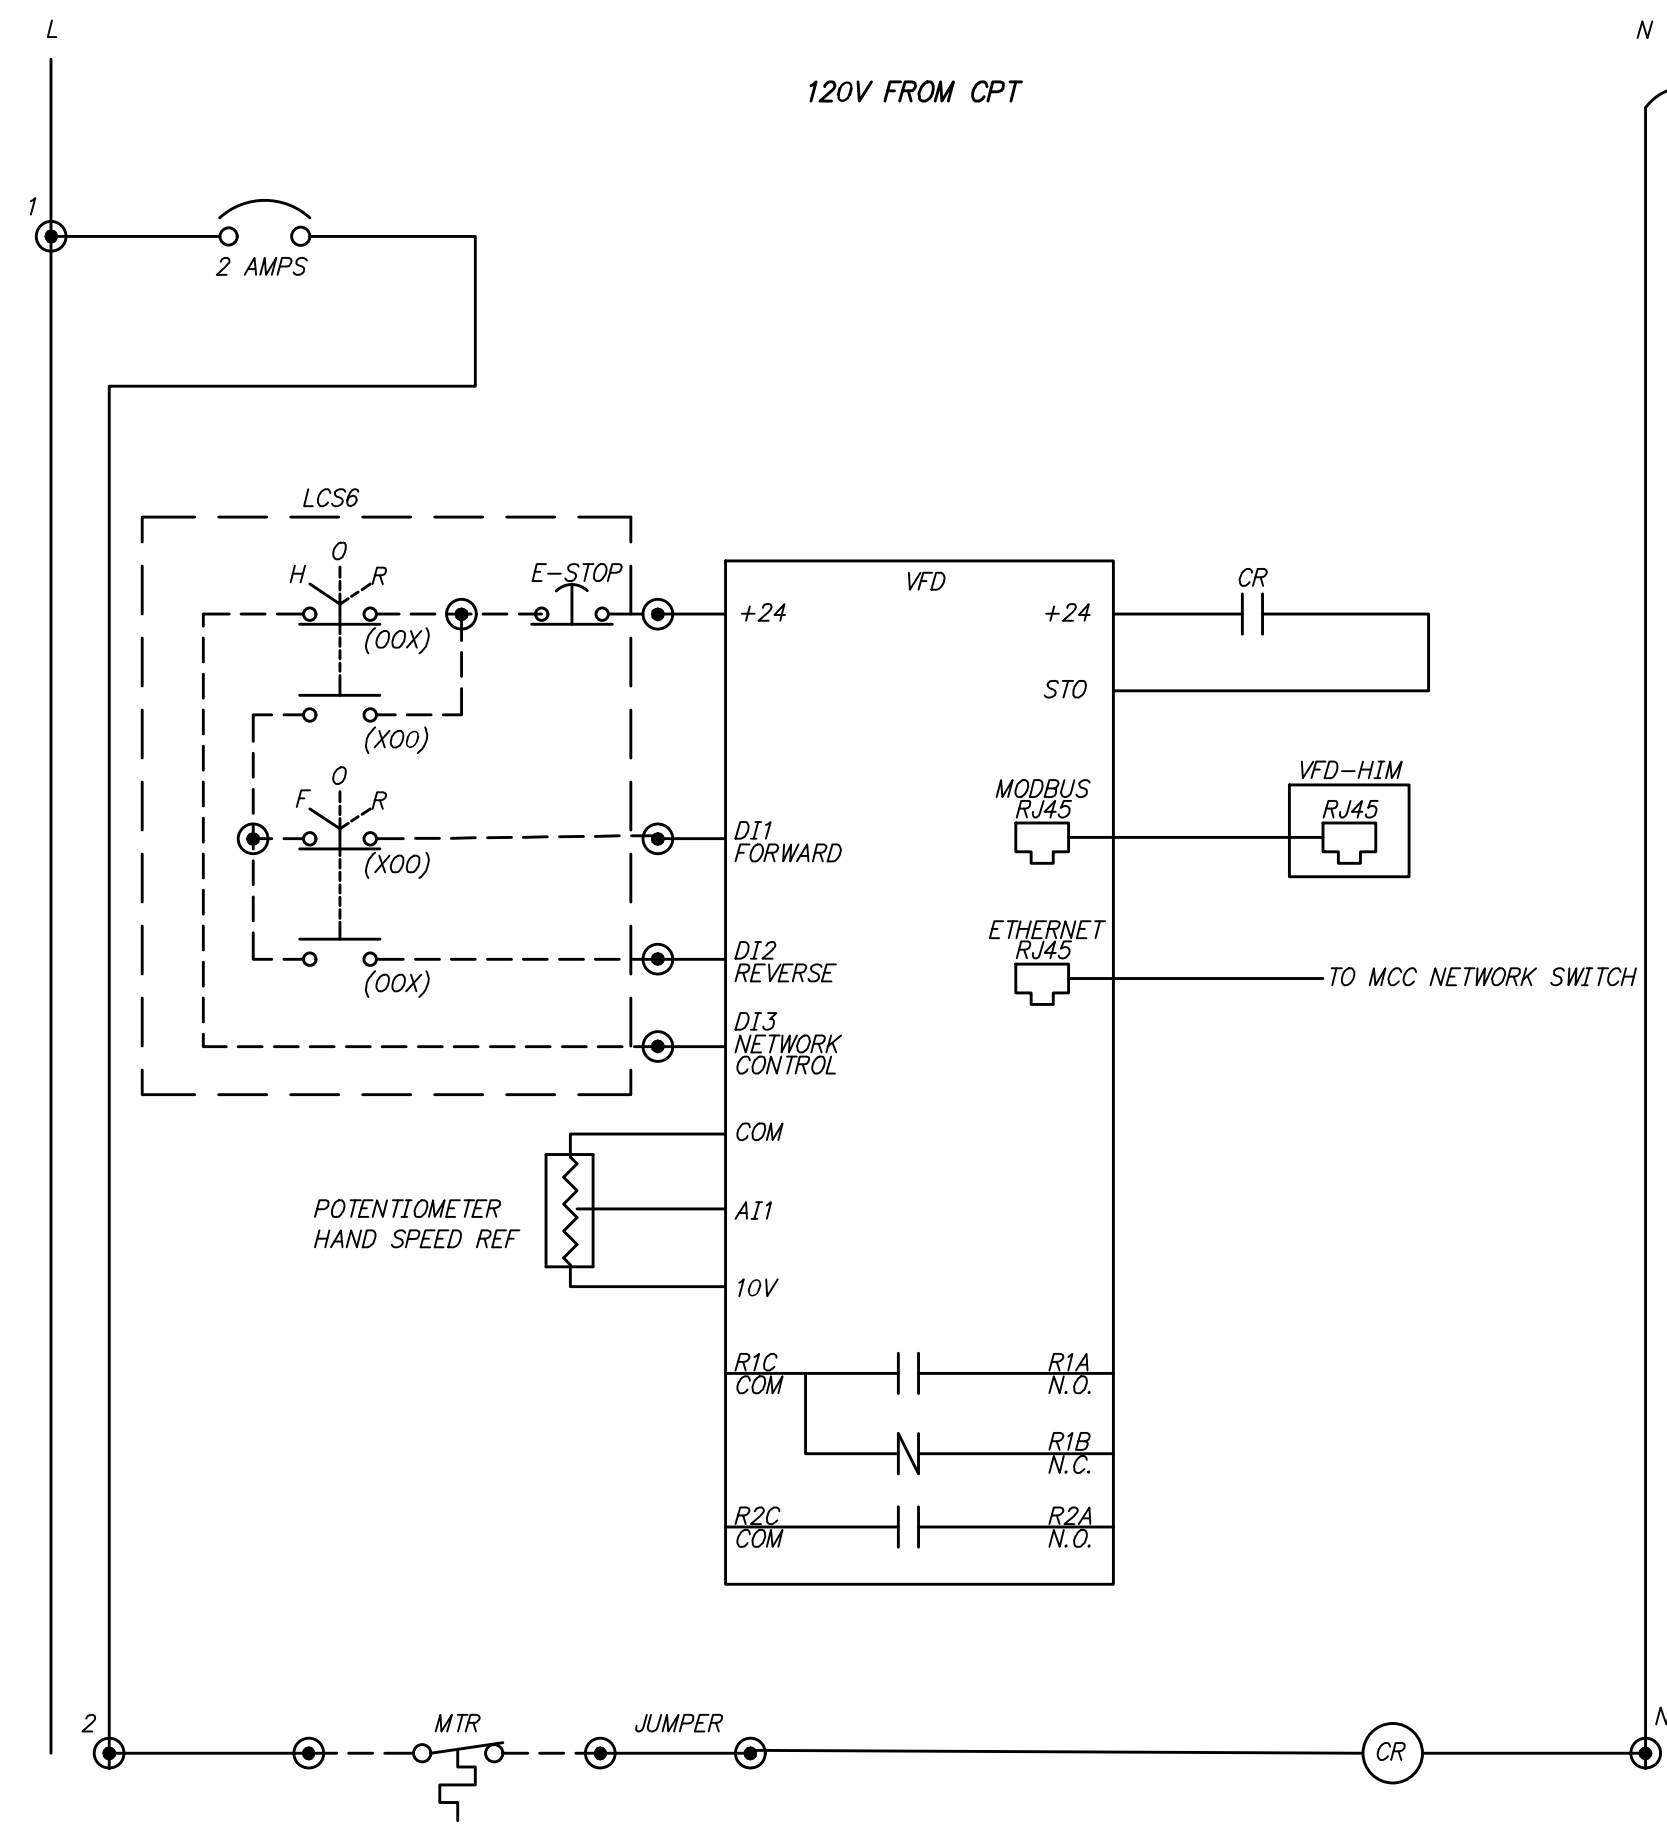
L

N

120V FROM CPT

1

2 AMPS

LCS6

H

O

R

E-STOP

(OOX)

(XOO)

F

O

R

(XOO)

(OOX)

VFD

+24

+24

CR

STO

MODBUS RJ45

VFD-HIM

RJ45

DI1 FORWARD

ETHERNET RJ45

DI2 REVERSE

TO MCC NETWORK SWITCH

DI3 NETWORK CONTROL

COM

POTENTIOMETER HAND SPEED REF

AI1

10V

R1C COM

R1A N.O.

R1B N.C.

R2C COM

R2A N.O.

2

MTR

JUMPER

CR

N